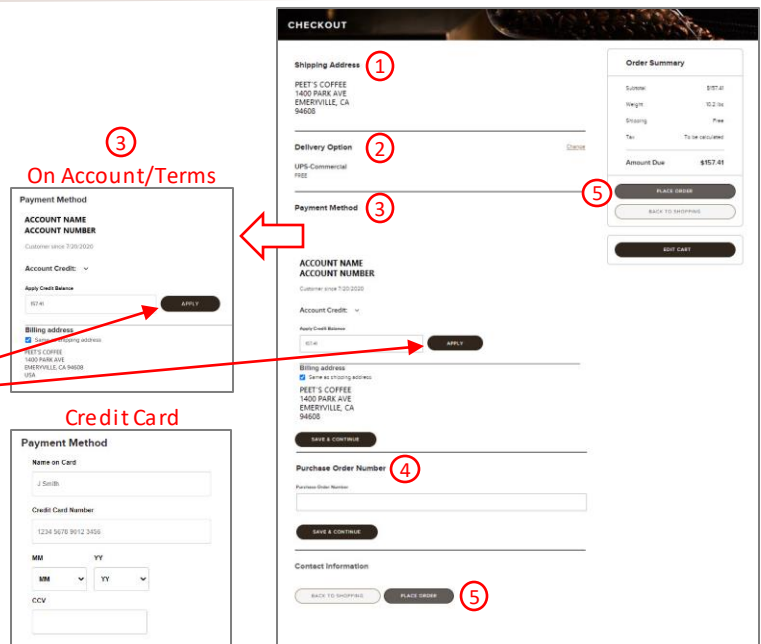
CHECKOUT

Shipping Address 1

PEET'S COFFEE
1400 PARK AVE
EMERYVILLE, CA
94608

Delivery Option 2 Change

UPS-Commercial
FREE

Payment Method 3

ACCOUNT NAME
ACCOUNT NUMBER

Customer since 7/20/2020

Account Credit:

Apply Credit Balance

157.41 APPLY

Billing address
Same as shipping address
PEET'S COFFEE
1400 PARK AVE
EMERYVILLE, CA
94608

SAVE & CONTINUE

Purchase Order Number 4

Purchase Order Number

SAVE & CONTINUE

Contact Information

BACK TO SHOPPING PLACE ORDER 5

Order Summary

| Subtotal | $157.41 |
|---|---|
| Weight | 10.2 lbs |
| Shipping | Free |
| Tax | To be calculated |
| Amount Due | $157.41 |

5 PLACE ORDER
BACK TO SHOPPING

EDIT CART

3
On Account/Terms

Payment Method
ACCOUNT NAME
ACCOUNT NUMBER
Customer since 7/20/2020
Account Credit:
Apply Credit Balance
157.41 APPLY
Billing address
Same as shipping address
PEET'S COFFEE
1400 PARK AVE
EMERYVILLE, CA 94608
USA

Credit Card

Payment Method
Name on Card
J Smith
Credit Card Number
1234 5678 9012 3456
MM YY
MM YY
CCV